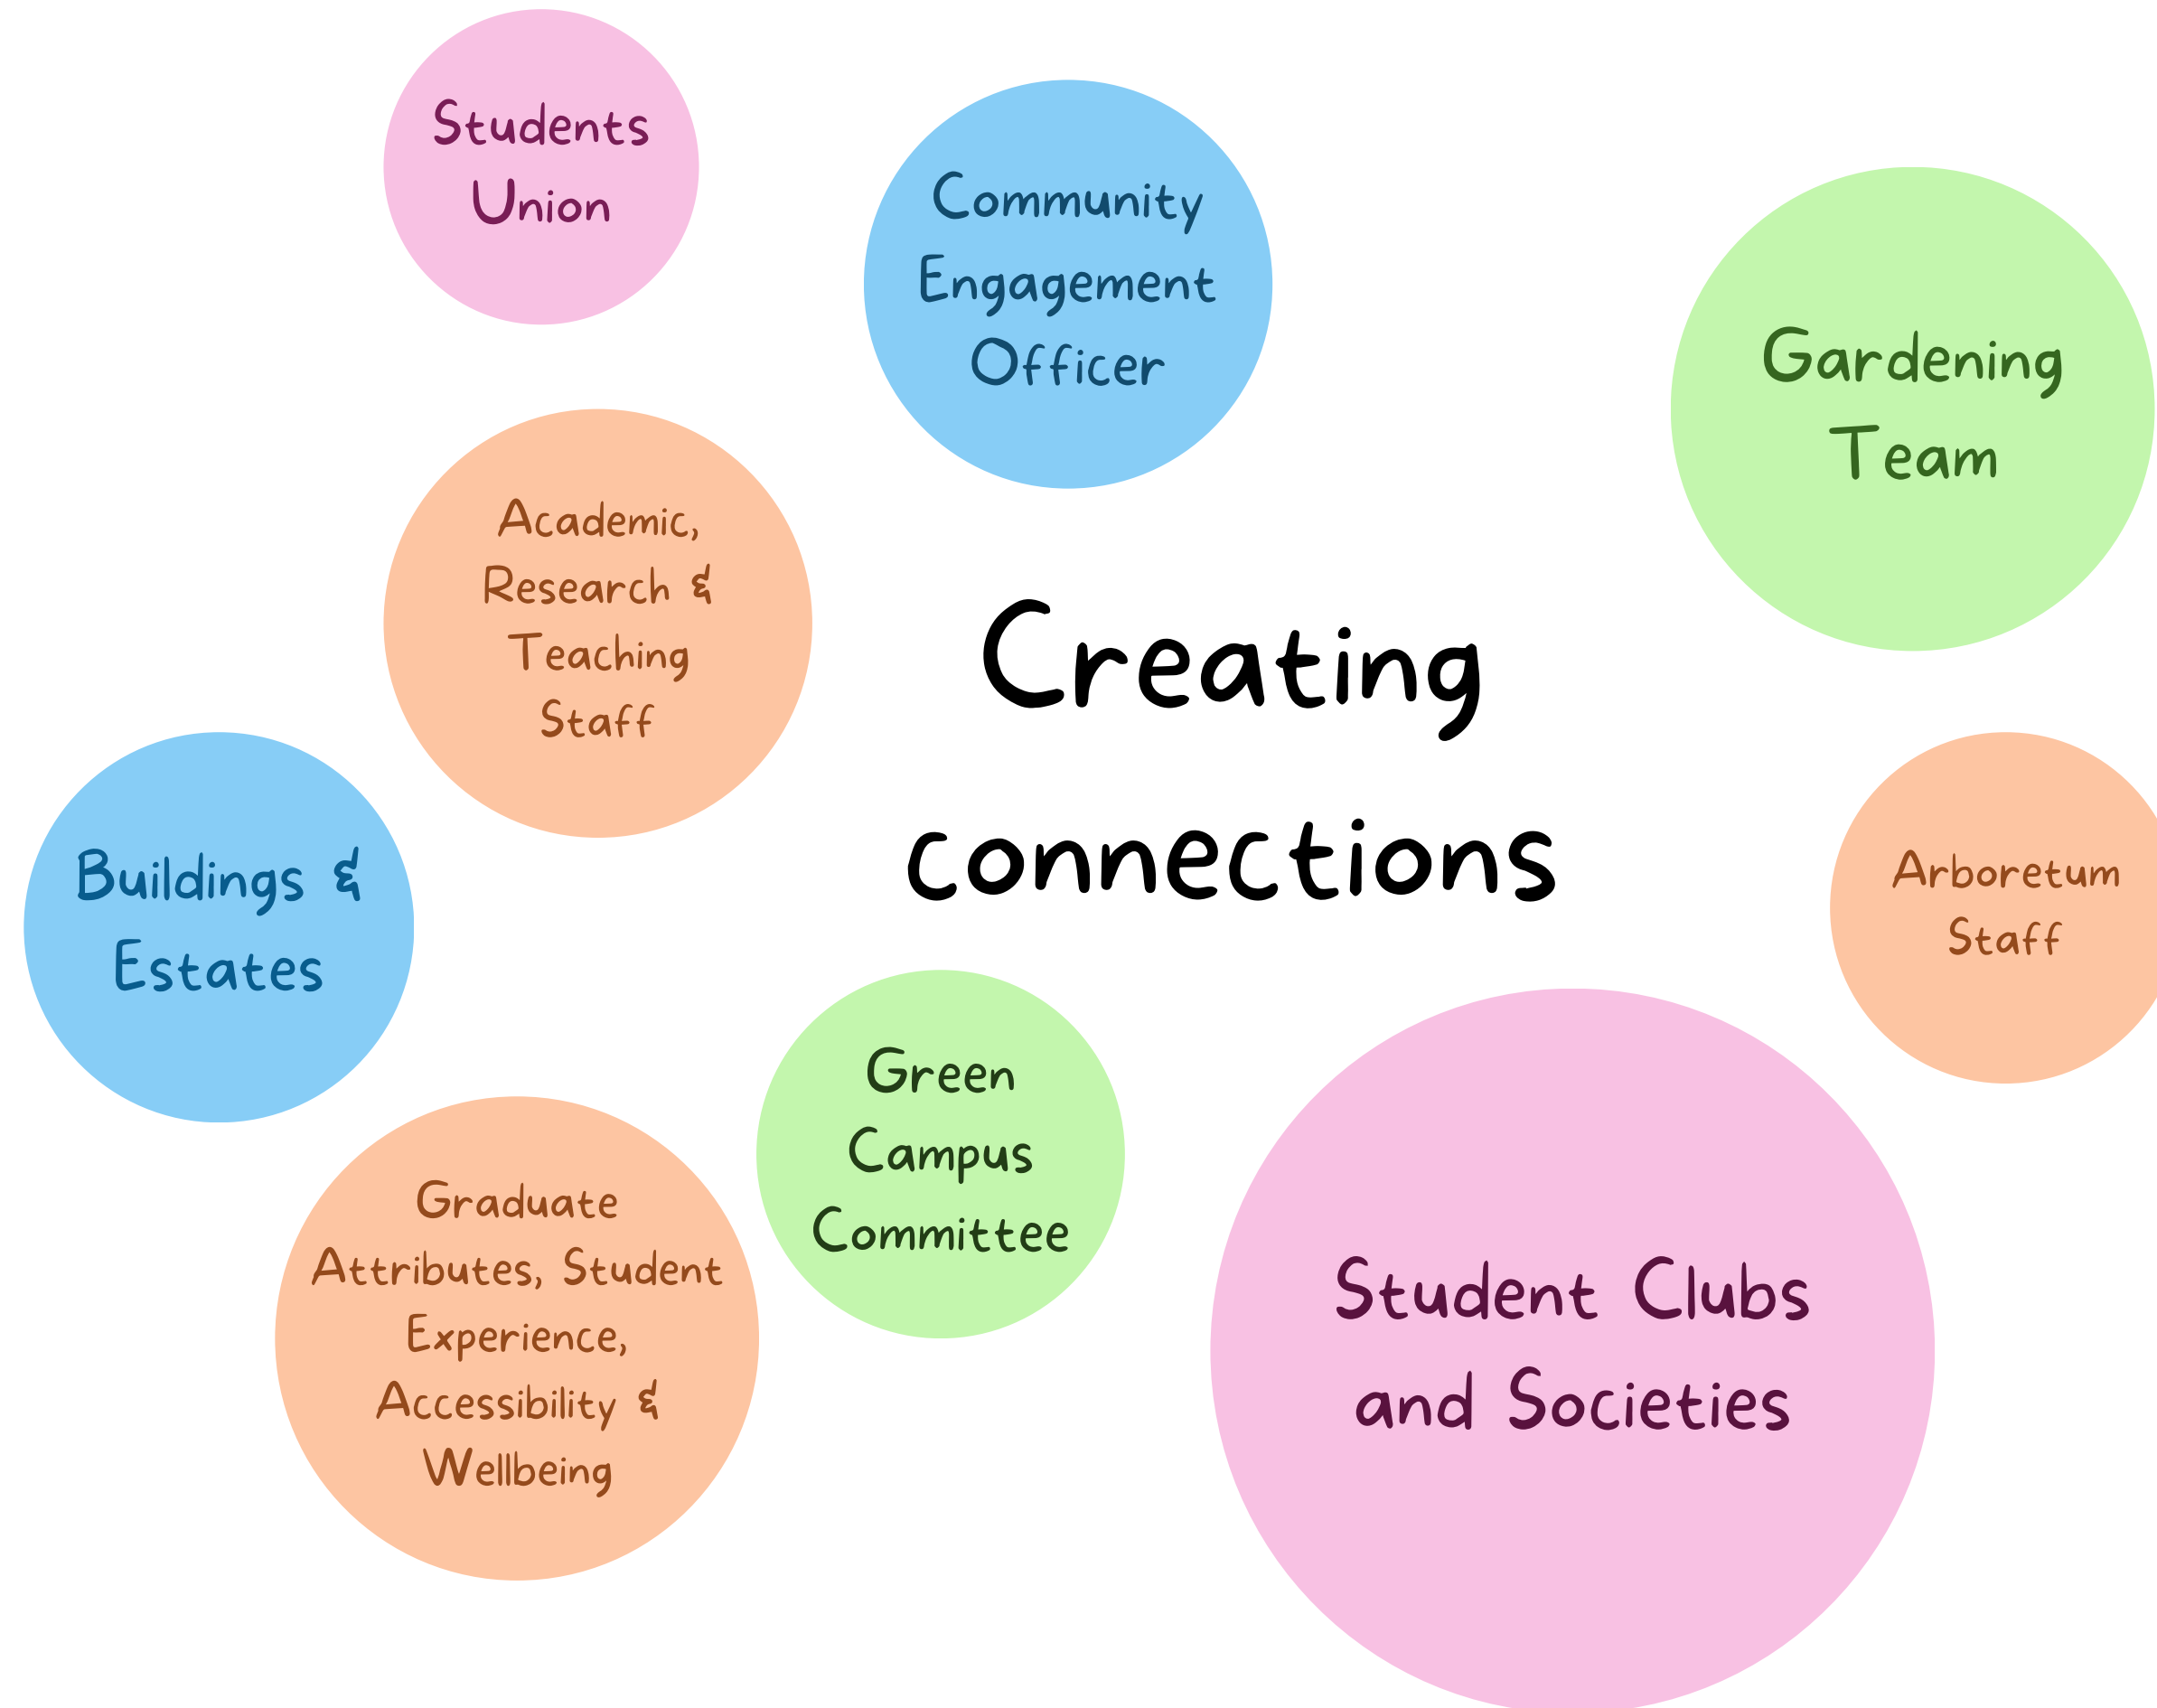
Students Union

Community Engagement Officer

Gardening Team

Academic, Research & Teaching Staff

Creating connections

Buildings & Estates

Arboretum Staff

Green Campus Committee

Graduate Attributes, Student Experience, Accessibility & Wellbeing

Student Clubs and Societies